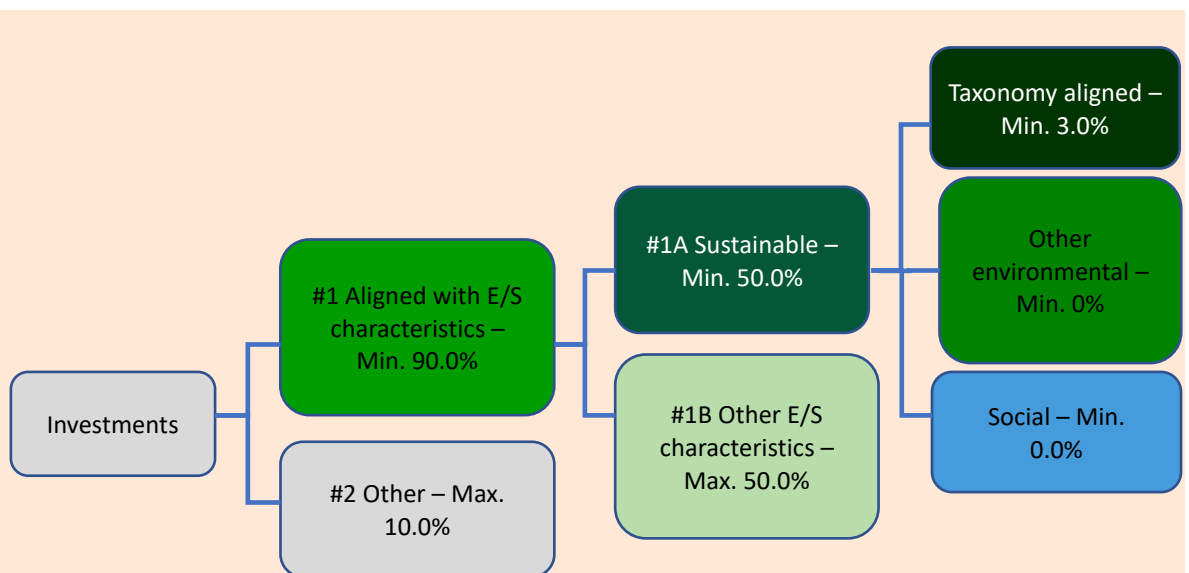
Investments

#1 Aligned with E/S characteristics – Min. 90.0%

#2 Other – Max. 10.0%

#1A Sustainable – Min. 50.0%

#1B Other E/S characteristics – Max. 50.0%

Taxonomy aligned – Min. 3.0%

Other environmental – Min. 0%

Social – Min. 0.0%